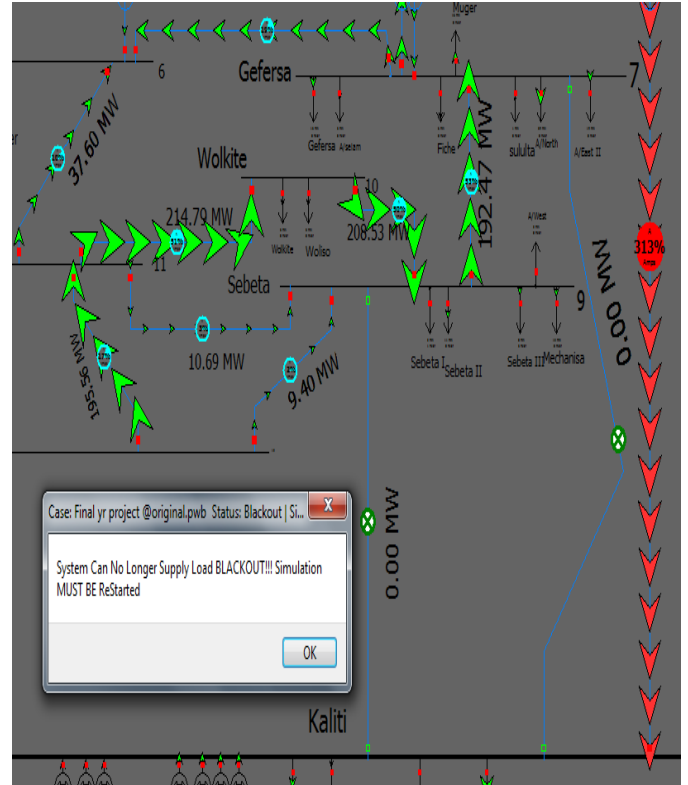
Muger

6

Gefersa

7

37.60 MW

Gefersa

A/selam

Fiche

sululta

A/North

A/East II

192.47 MW

Wolkite

10

214.79 MW

208.53 MW

Wolkite

Woliso

A/West

11

313%

Sebeta

9

0.00 MW

195.96 MW

10.69 MW

Sebeta I

Sebeta II

Sebeta III

Mechanisa

9.40 MW

Case: Final yr project @original.pwb Status: Blackout | Si...

System Can No Longer Supply Load BLACKOUT!!! Simulation MUST BE ReStarted

OK

0.00 MW

Kaliti